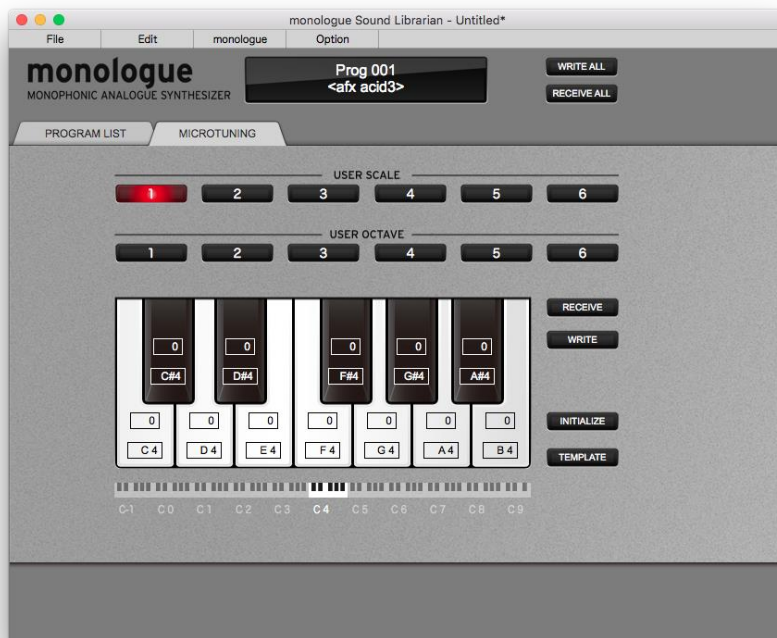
monologue Sound Librarian - Untitled*

File
Edit
monologue
Option

monologue
MONOPHONIC ANALOGUE SYNTHESIZER

Prog 001
<afx acid3>

WRITE ALL
RECEIVE ALL

PROGRAM LIST
MICROTUNING

USER SCALE
1
2
3
4
5
6

USER OCTAVE
1
2
3
4
5
6

0
C#4
0
D#4
0
F#4
0
G#4
0
A#4

0
C 4
0
D 4
0
E 4
0
F 4
0
G 4
0
A 4
0
B 4

RECEIVE
WRITE
INITIALIZE
TEMPLATE

C-1 C0 C1 C2 C3 C4 C5 C6 C7 C8 C9